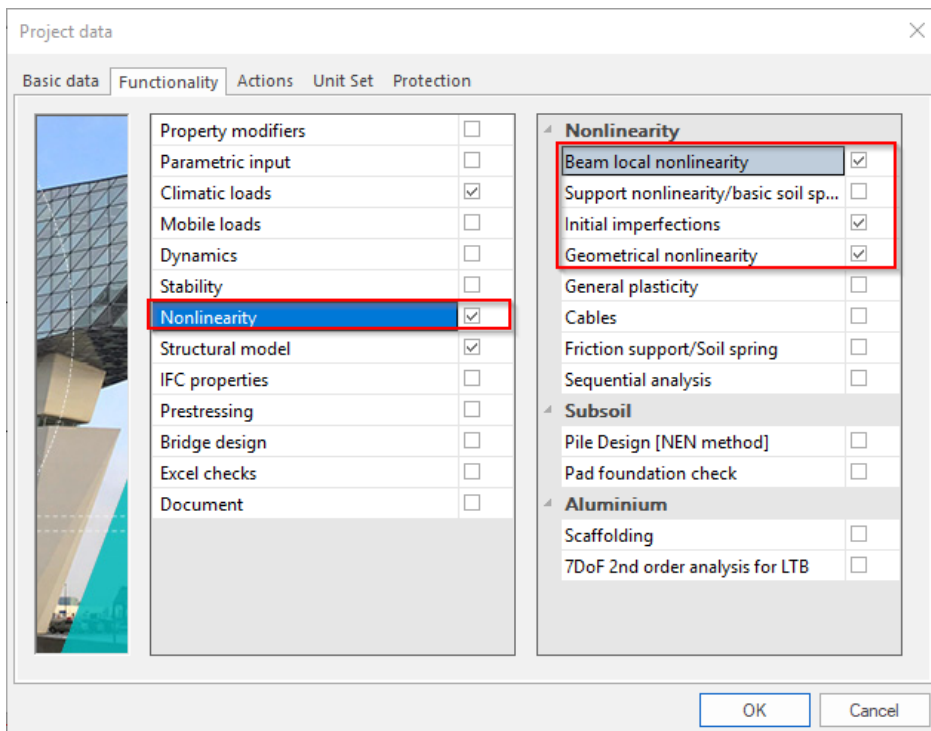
Project data

Basic data Functionality Actions Unit Set Protection

| | |
|---|---|
| Property modifiers | ☐ |
| Parametric input | ☐ |
| Climatic loads | ☑ |
| Mobile loads | ☐ |
| Dynamics | ☐ |
| Stability | ☐ |
| Nonlinearity | ☑ |
| Structural model | ☑ |
| IFC properties | ☐ |
| Prestressing | ☐ |
| Bridge design | ☐ |
| Excel checks | ☐ |
| Document | ☐ |

| | |
|---|---|
| **Nonlinearity** | |
| Beam local nonlinearity | ☑ |
| Support nonlinearity/basic soil sp... | ☐ |
| Initial imperfections | ☑ |
| Geometrical nonlinearity | ☑ |
| General plasticity | ☐ |
| Cables | ☐ |
| Friction support/Soil spring | ☐ |
| Sequential analysis | ☐ |
| **Subsoil** | |
| Pile Design [NEN method] | ☐ |
| Pad foundation check | ☐ |
| **Aluminium** | |
| Scaffolding | ☐ |
| 7DoF 2nd order analysis for LTB | ☐ |

OK Cancel